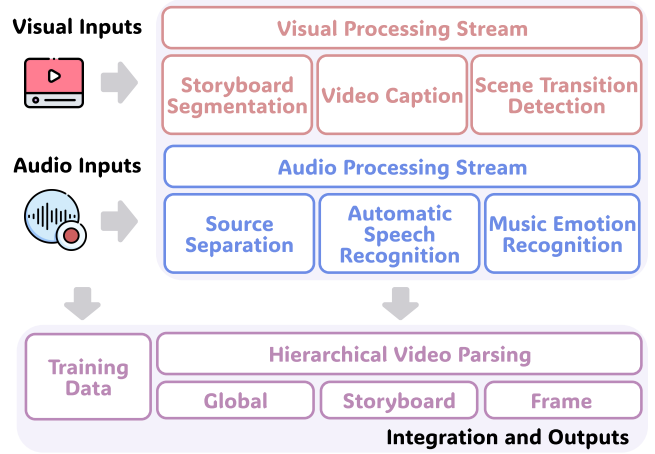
Visual Inputs

Visual Processing Stream

Storyboard Segmentation

Video Caption

Scene Transition Detection

Audio Inputs

Audio Processing Stream

Source Separation

Automatic Speech Recognition

Music Emotion Recognition

Training Data

Hierarchical Video Parsing

Global

Storyboard

Frame

Integration and Outputs